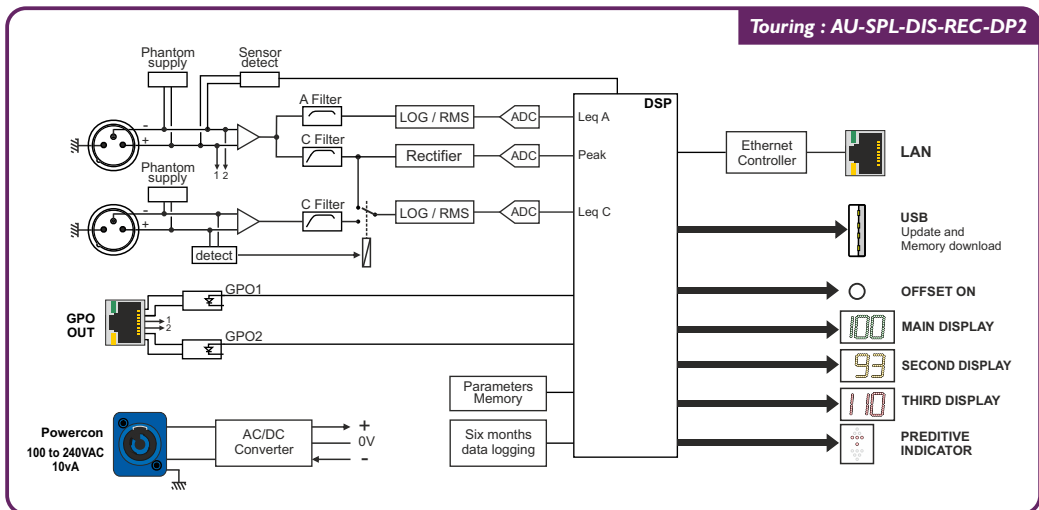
Touring : AU-SPL-DIS-REC-DP2

Phantom supply

Sensor detect

A Filter

LOG / RMS

ADC

Leq A

DSP

C Filter

Rectifier

ADC

Peak

1 2

Phantom supply

C Filter

LOG / RMS

ADC

Leq C

detect

Ethernet Controller

LAN

USB
Update and
Memory download

GPO1

OFFSET ON

GPO OUT

1
2

GPO2

100

MAIN DISPLAY

93

SECOND DISPLAY

110

THIRD DISPLAY

Parameters Memory

Six months data logging

PREDITIVE INDICATOR

Powercon
100 to 240VAC
10vA

AC/DC Converter

+
0V
-